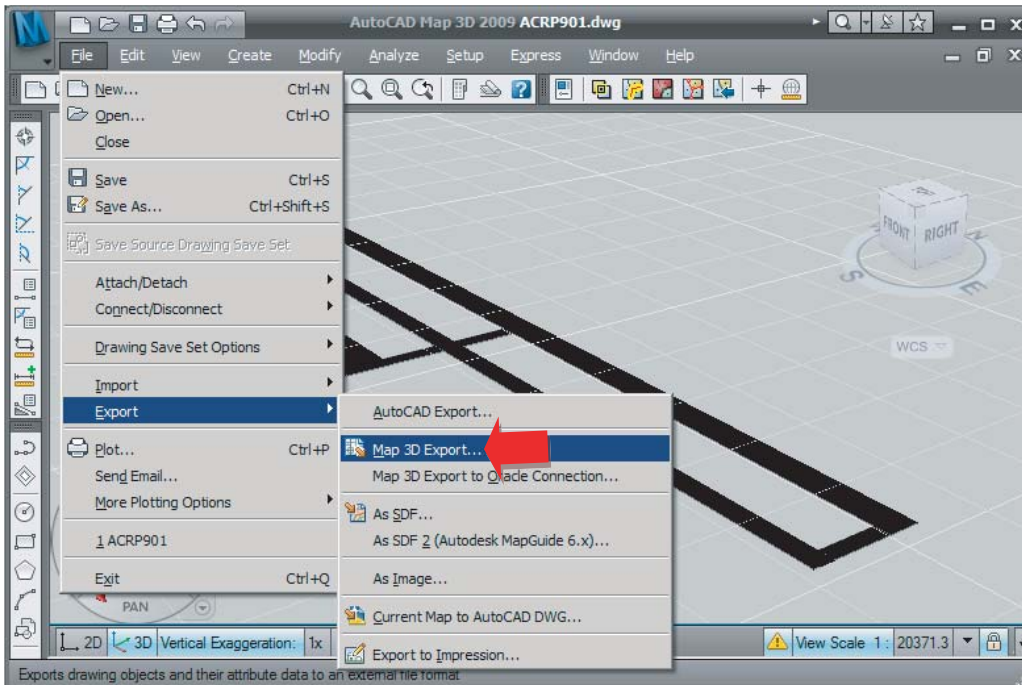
AutoCAD Map 3D 2009 ACRP901.dwg

File Edit View Create Modify Analyze Setup Express Window Help

New... Ctrl+N
Open... Ctrl+O
Close
Save Ctrl+S
Save As... Ctrl+Shift+S
Save Source Drawing Save Set
Attach/Detach
Connect/Disconnect
Drawing Save Set Options
Import
Export
Plot... Ctrl+P
Send Email...
More Plotting Options
1 ACRP901
Exit Ctrl+Q

AutoCAD Export...
Map 3D Export...
Map 3D Export to Oracle Connection...
As SDF...
As SDF 2 (Autodesk MapGuide 6.x)...
As Image...
Current Map to AutoCAD DWG...
Export to Impression...

FRONT RIGHT
S E
WCS
PAN

2D 3D Vertical Exaggeration: 1x
View Scale 1: 20371.3

Exports drawing objects and their attribute data to an external file format